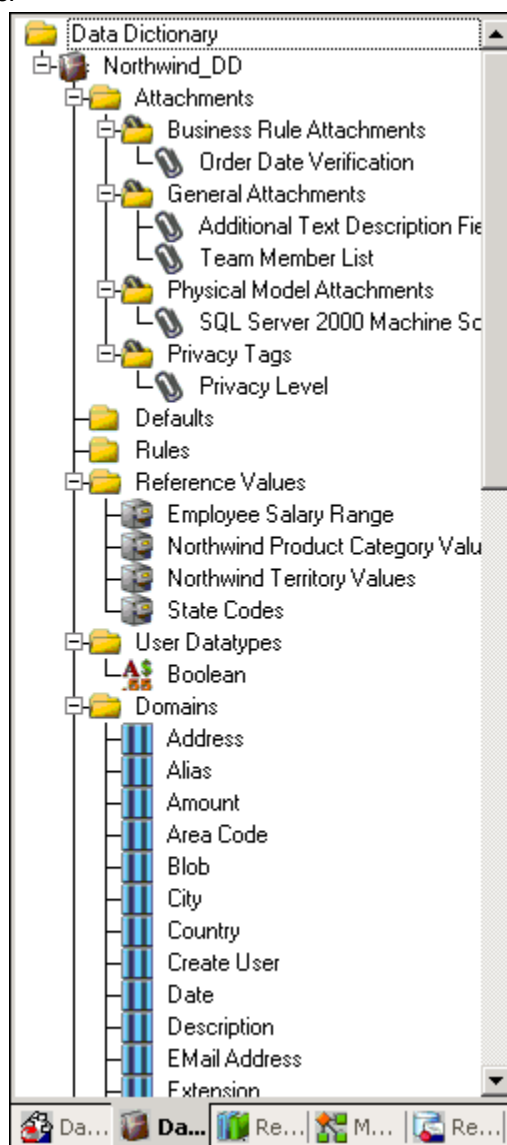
Data Dictionary
Northwind_DD
Attachments
Business Rule Attachments
Order Date Verification
General Attachments
Additional Text Description Fie
Team Member List
Physical Model Attachments
SQL Server 2000 Machine Sc
Privacy Tags
Privacy Level
Defaults
Rules
Reference Values
Employee Salary Range
Northwind Product Category Valu
Northwind Territory Values
State Codes
User Datatypes
A$ .55
Boolean
Domains
Address
Alias
Amount
Area Code
Blob
City
Country
Create User
Date
Description
EMail Address
Extension
Da... Da... Re... M... Re...